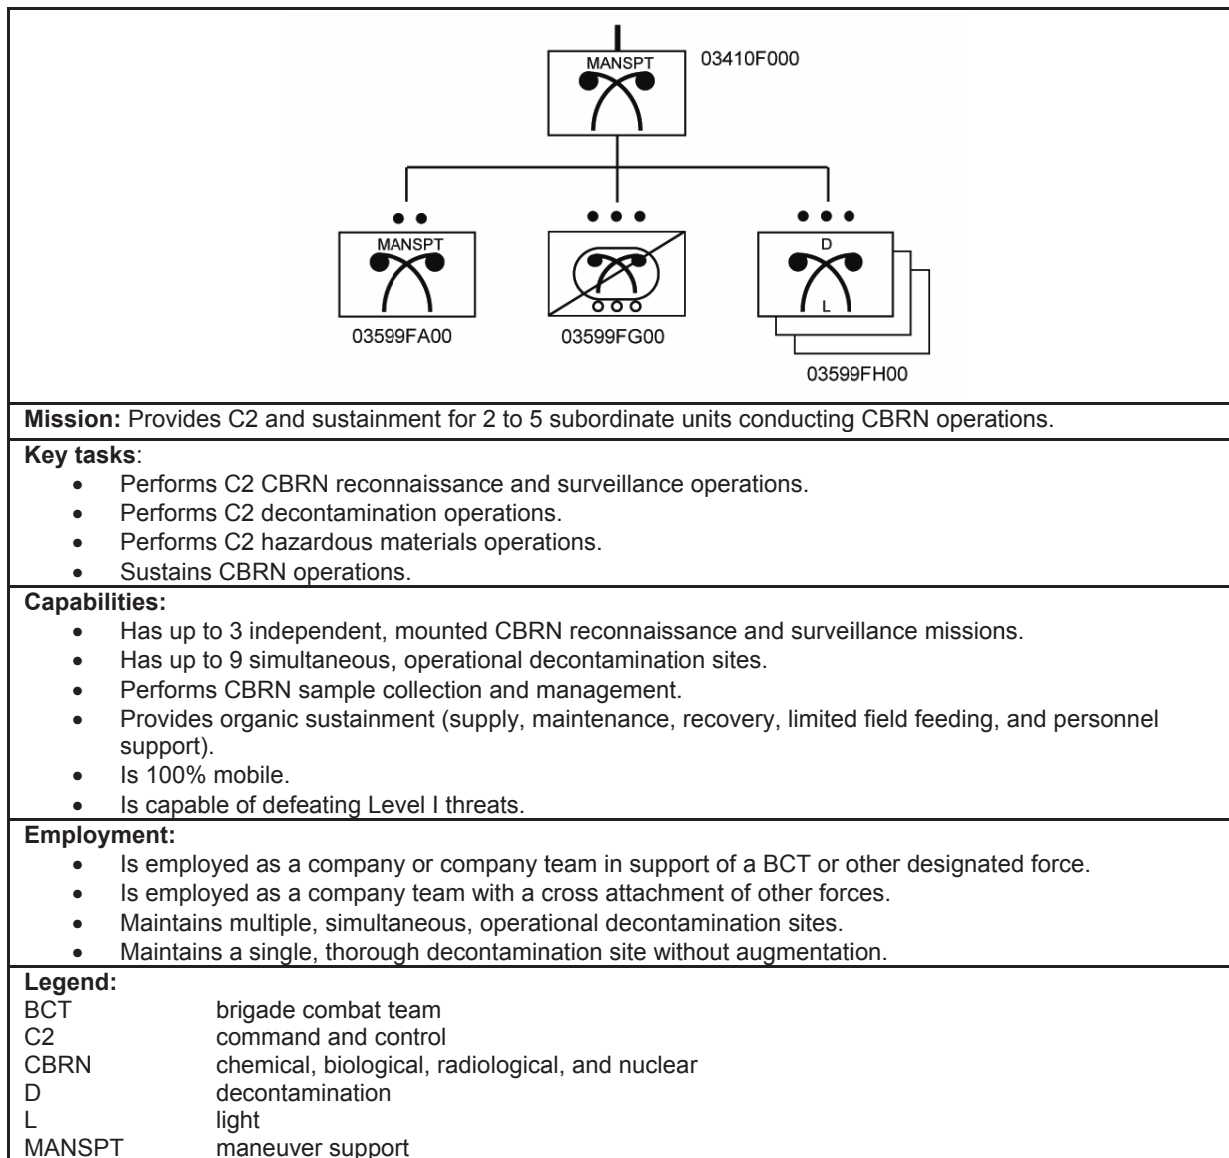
MANSPT

03410F000

MANSPT

03599FA00

03599FG00

D

L

03599FH00

**Mission:** Provides C2 and sustainment for 2 to 5 subordinate units conducting CBRN operations.

**Key tasks**:
- Performs C2 CBRN reconnaissance and surveillance operations.
- Performs C2 decontamination operations.
- Performs C2 hazardous materials operations.
- Sustains CBRN operations.

**Capabilities:**
- Has up to 3 independent, mounted CBRN reconnaissance and surveillance missions.
- Has up to 9 simultaneous, operational decontamination sites.
- Performs CBRN sample collection and management.
- Provides organic sustainment (supply, maintenance, recovery, limited field feeding, and personnel support).
- Is 100% mobile.
- Is capable of defeating Level I threats.

**Employment:**
- Is employed as a company or company team in support of a BCT or other designated force.
- Is employed as a company team with a cross attachment of other forces.
- Maintains multiple, simultaneous, operational decontamination sites.
- Maintains a single, thorough decontamination site without augmentation.

**Legend:**

| | |
|---|---|
| BCT | brigade combat team |
| C2 | command and control |
| CBRN | chemical, biological, radiological, and nuclear |
| D | decontamination |
| L | light |
| MANSPT | maneuver support |